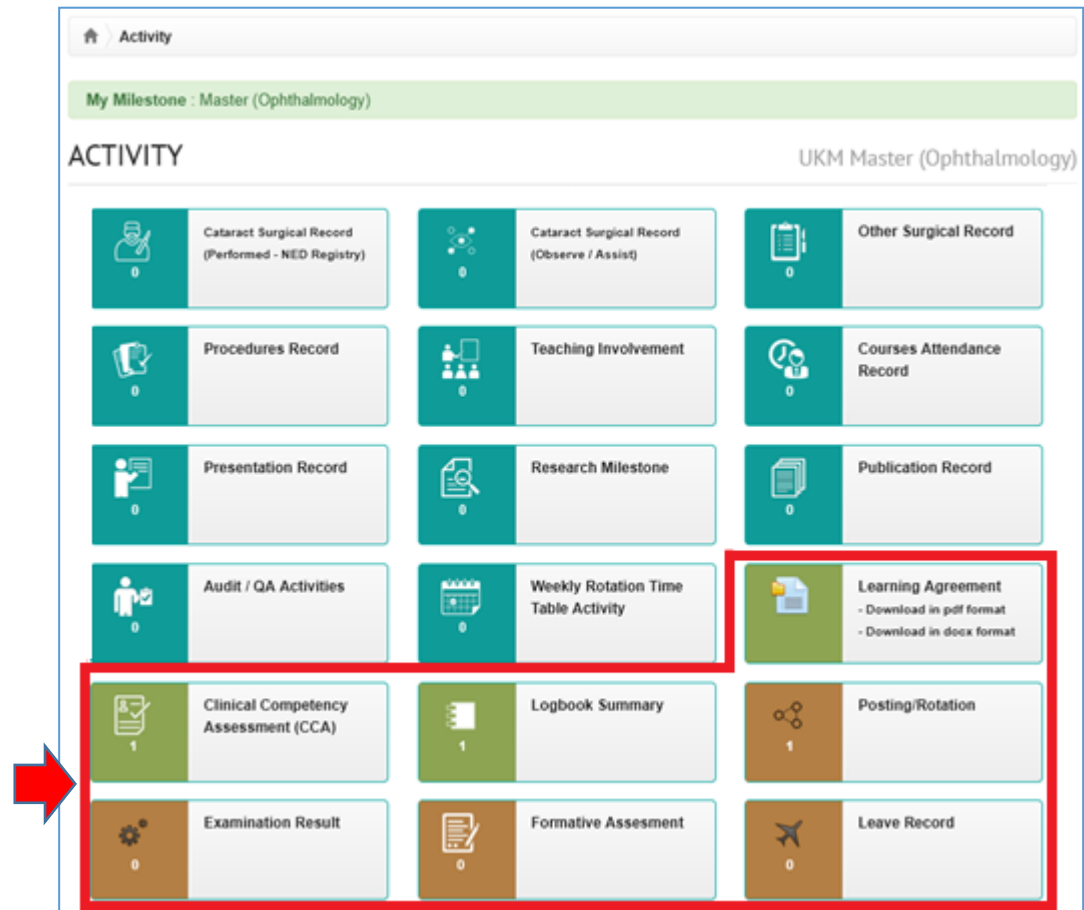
Activity

My Milestone : Master (Ophthalmology)

ACTIVITY

UKM Master (Ophthalmology)

0
Cataract Surgical Record (Performed - NED Registry)

0
Cataract Surgical Record (Observe / Assist)

0
Other Surgical Record

0
Procedures Record

0
Teaching Involvement

0
Courses Attendance Record

0
Presentation Record

0
Research Milestone

0
Publication Record

0
Audit / QA Activities

0
Weekly Rotation Time Table Activity

Learning Agreement
- Download in pdf format
- Download in docx format

1
Clinical Competency Assessment (CCA)

1
Logbook Summary

1
Posting/Rotation

0
Examination Result

0
Formative Assesment

0
Leave Record